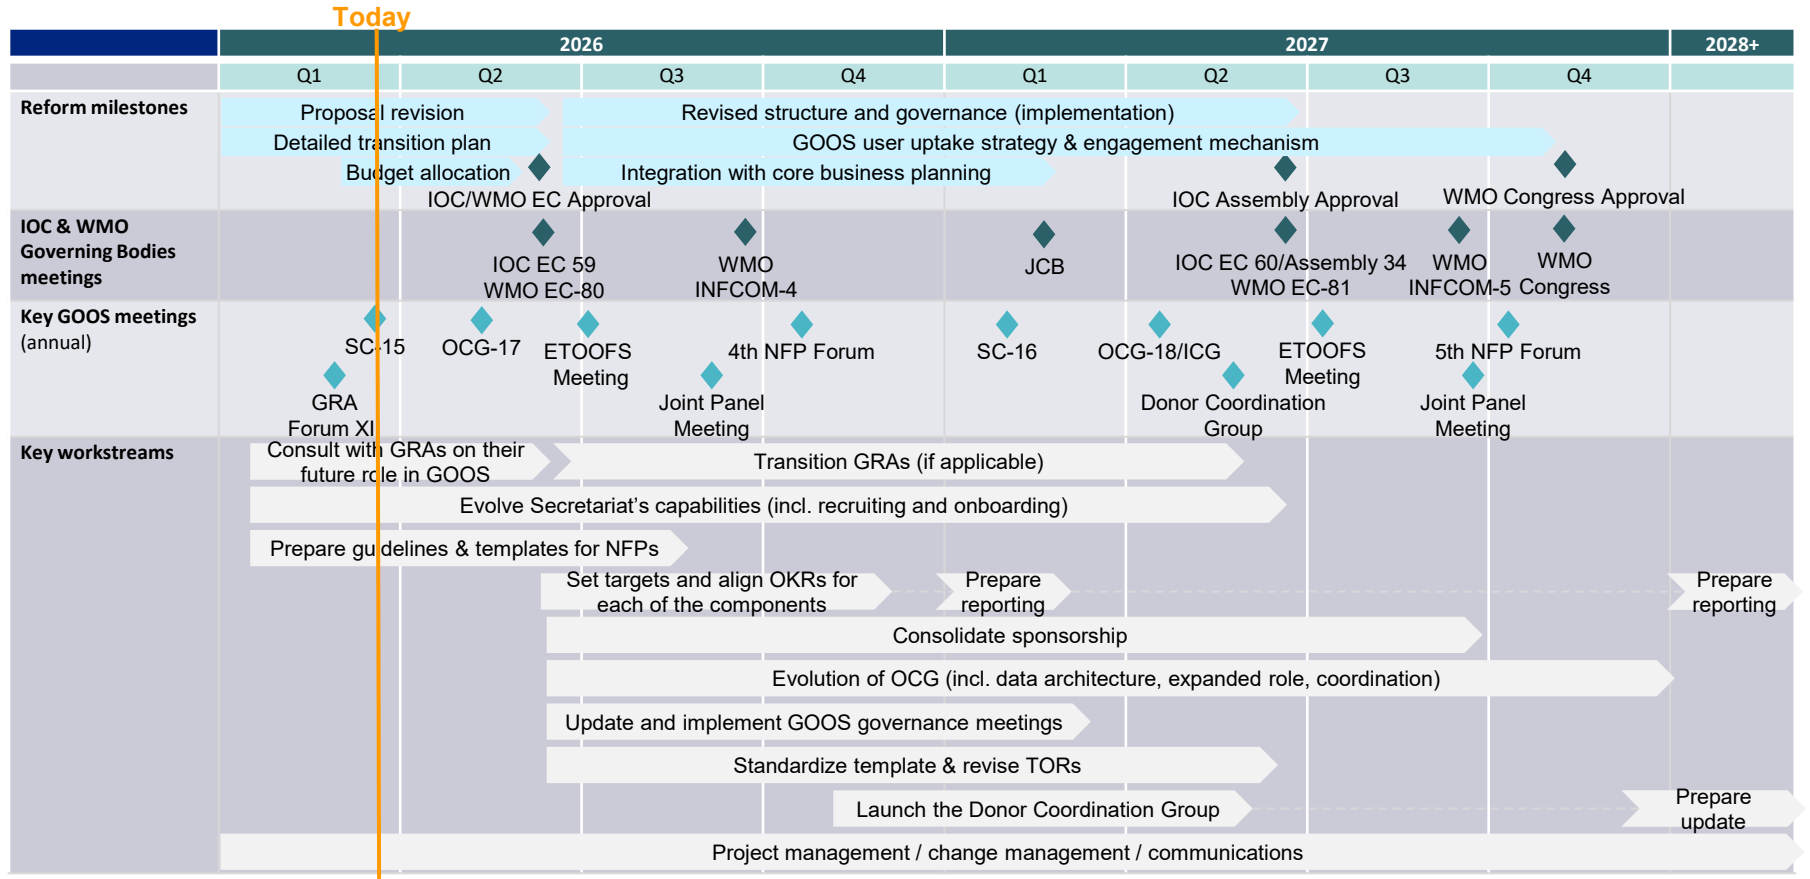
Today

| | 2026 | | | | 2027 | | | | 2028+ |
|---|---|---|---|---|---|---|---|---|---|
| | Q1 | Q2 | Q3 | Q4 | Q1 | Q2 | Q3 | Q4 | |

Reform milestones

Proposal revision
Detailed transition plan
Budget allocation
IOC/WMO EC Approval
Revised structure and governance (implementation)
GOOS user uptake strategy & engagement mechanism
Integration with core business planning
IOC Assembly Approval
WMO Congress Approval

IOC & WMO Governing Bodies meetings

IOC EC 59
WMO EC-80
WMO INFCOM-4
JCB
IOC EC 60/Assembly 34
WMO EC-81
WMO INFCOM-5
WMO Congress

Key GOOS meetings (annual)

SC-15
GRA Forum XI
OCG-17
ETOOFS Meeting
4th NFP Forum
Joint Panel Meeting
SC-16
OCG-18/ICG
Donor Coordination Group
ETOOFS Meeting
5th NFP Forum
Joint Panel Meeting

Key workstreams

Consult with GRAs on their future role in GOOS
Transition GRAs (if applicable)
Evolve Secretariat's capabilities (incl. recruiting and onboarding)
Prepare guidelines & templates for NFPs
Set targets and align OKRs for each of the components
Prepare reporting
Prepare reporting
Consolidate sponsorship
Evolution of OCG (incl. data architecture, expanded role, coordination)
Update and implement GOOS governance meetings
Standardize template & revise TORs
Launch the Donor Coordination Group
Prepare update
Project management / change management / communications